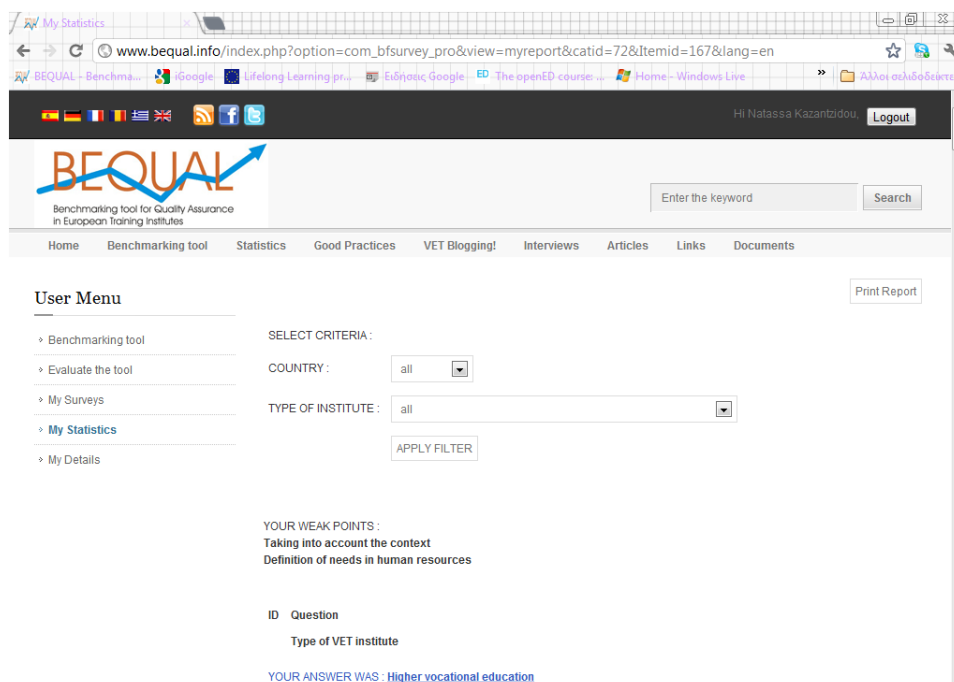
My Statistics ×

www.bequal.info/index.php?option=com_bfsurvey_pro&view=myreport&catid=72&Itemid=167&lang=en

BEQUAL - Benchma... iGoogle Lifelong Learning pr... Ειδήσεις Google The openED course: ... Home - Windows Live » Άλλοι σελιδοδείκτες

Hi Natassa Kazantzidou, Logout

BEQUAL
Benchmarking tool for Quality Assurance in European Training Institutes

Enter the keyword Search

Home Benchmarking tool Statistics Good Practices VET Blogging! Interviews Articles Links Documents

User Menu

Print Report

Benchmarking tool
Evaluate the tool
My Surveys
My Statistics
My Details

SELECT CRITERIA :

COUNTRY : all

TYPE OF INSTITUTE : all

APPLY FILTER

YOUR WEAK POINTS :
Taking into account the context
Definition of needs in human resources

ID Question

Type of VET institute

YOUR ANSWER WAS : Higher vocational education